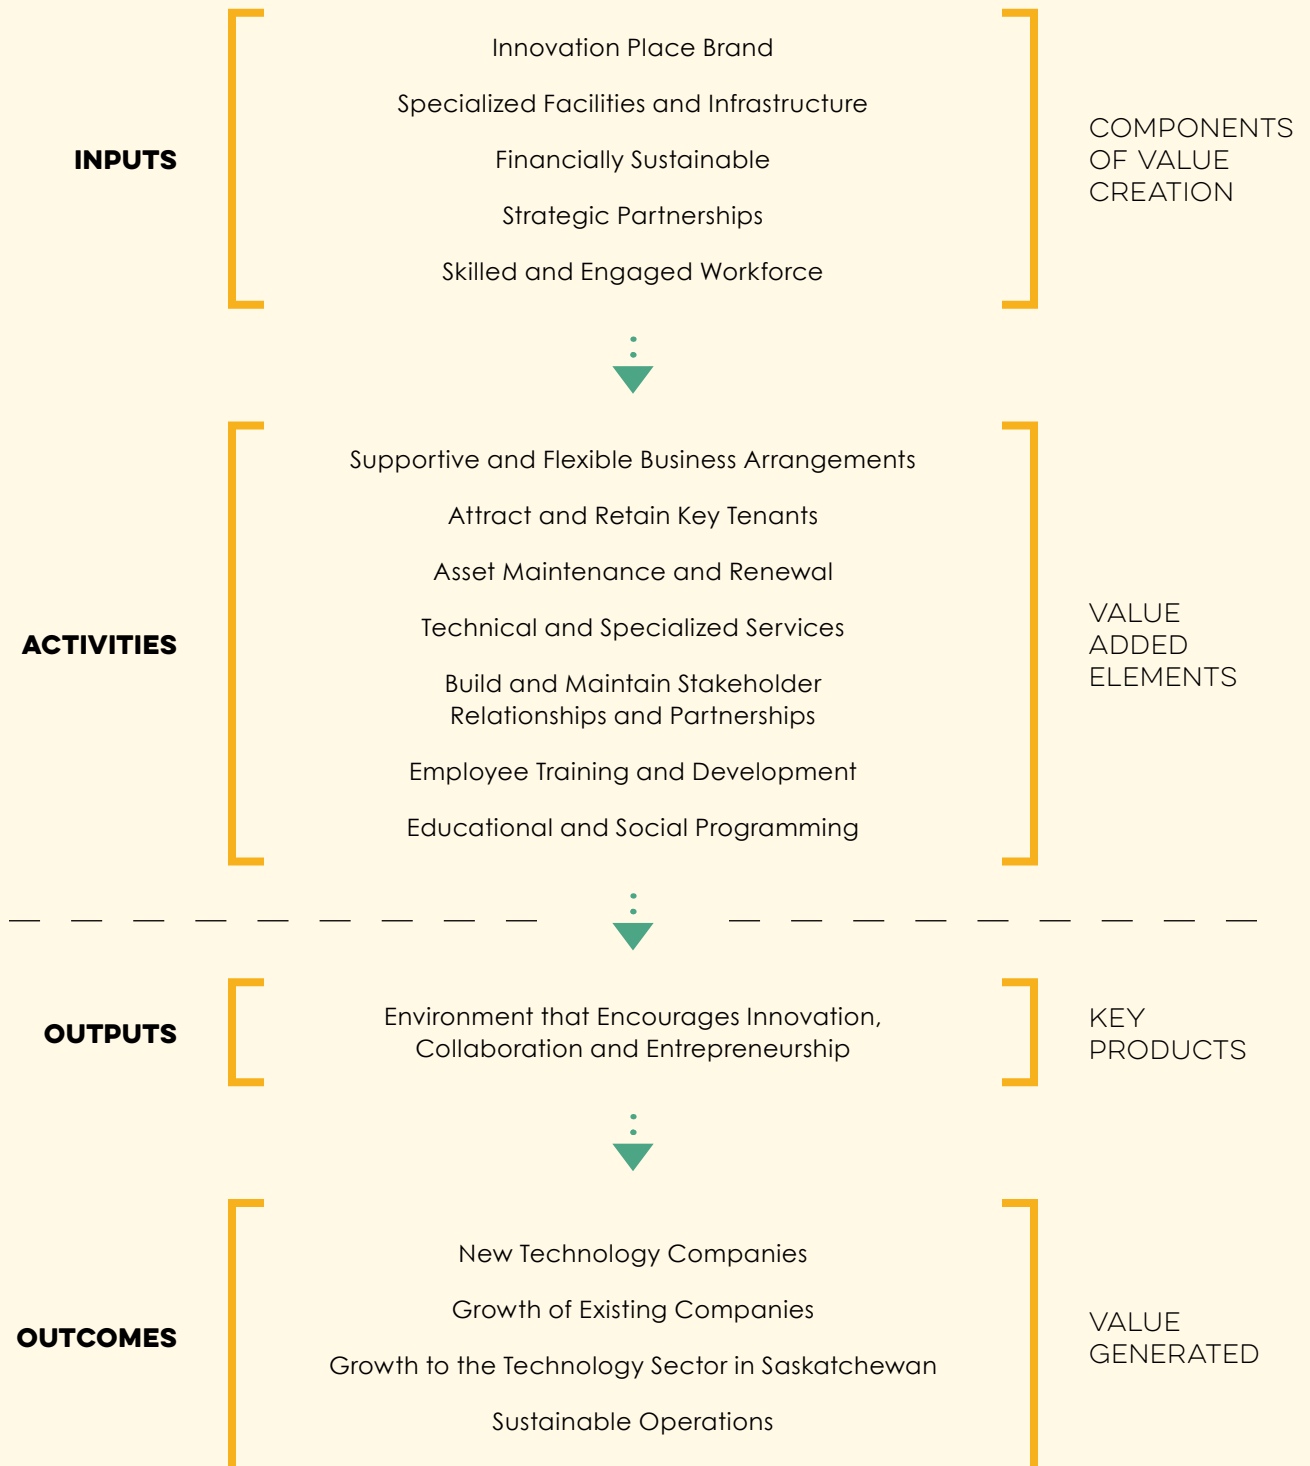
INPUTS

Innovation Place Brand

Specialized Facilities and Infrastructure

Financially Sustainable

Strategic Partnerships

Skilled and Engaged Workforce

COMPONENTS OF VALUE CREATION

ACTIVITIES

Supportive and Flexible Business Arrangements

Attract and Retain Key Tenants

Asset Maintenance and Renewal

Technical and Specialized Services

Build and Maintain Stakeholder Relationships and Partnerships

Employee Training and Development

Educational and Social Programming

VALUE ADDED ELEMENTS

OUTPUTS

Environment that Encourages Innovation, Collaboration and Entrepreneurship

KEY PRODUCTS

OUTCOMES

New Technology Companies

Growth of Existing Companies

Growth to the Technology Sector in Saskatchewan

Sustainable Operations

VALUE GENERATED